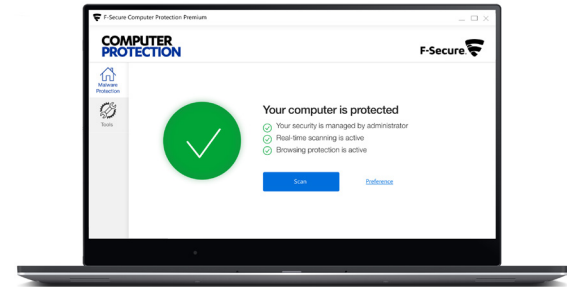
F-Secure Computer Protection Premium

COMPUTER PROTECTION

F-Secure

Malware Protection

Tools

Your computer is protected

Your security is managed by administrator

Real-time scanning is active

Browsing protection is active

Scan

Preference